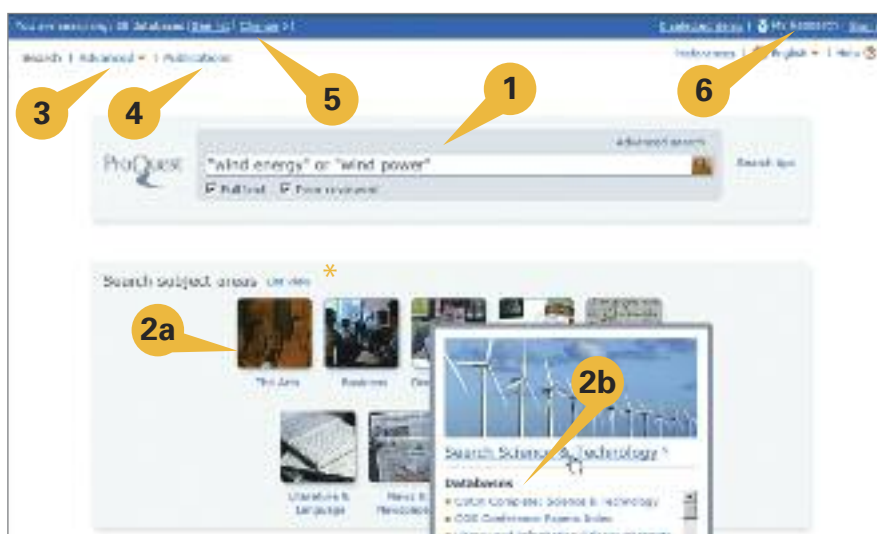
You are searching: 28 databases [See list] [Change] | English Language | My Research | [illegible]

Search | Advanced ▾ | Publications

Preferences | English ▾ | Help

1

2a

2b

3

4

5

6

*

ProQuest

Advanced search

"wind energy" or "wind power"

Search tips

Full text Peer reviewed

Search subject areas List view

The Arts

Business

Literature & Language

News & Newspapers

Search Science & Technology

Databases

Computer Science & Technology

GSE Conference Papers Index

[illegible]